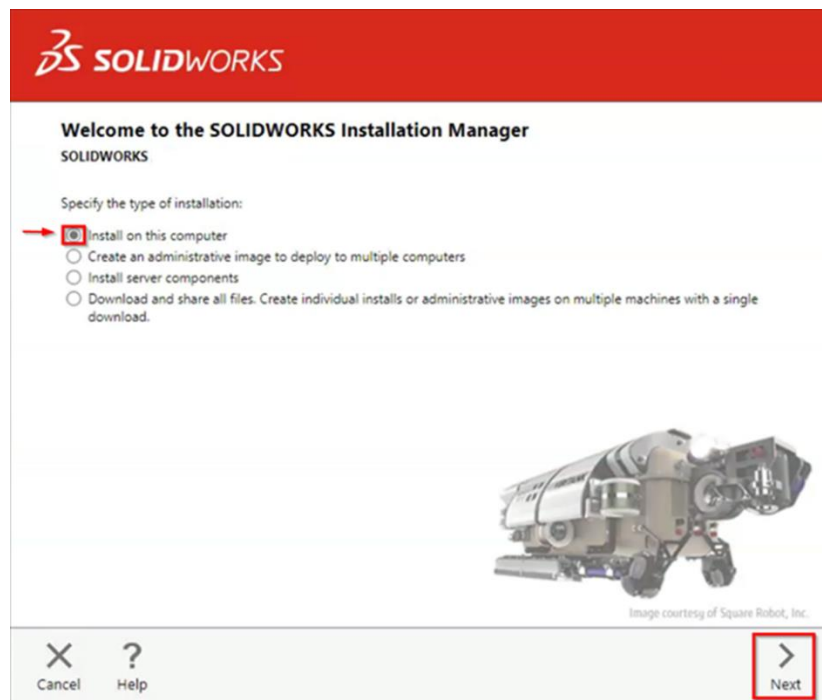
3DS SOLIDWORKS

Welcome to the SOLIDWORKS Installation Manager
SOLIDWORKS

Specify the type of installation:

Install on this computer
Create an administrative image to deploy to multiple computers
Install server components
Download and share all files. Create individual installs or administrative images on multiple machines with a single download.

Image courtesy of Square Robot, Inc.

Cancel
Help
Next